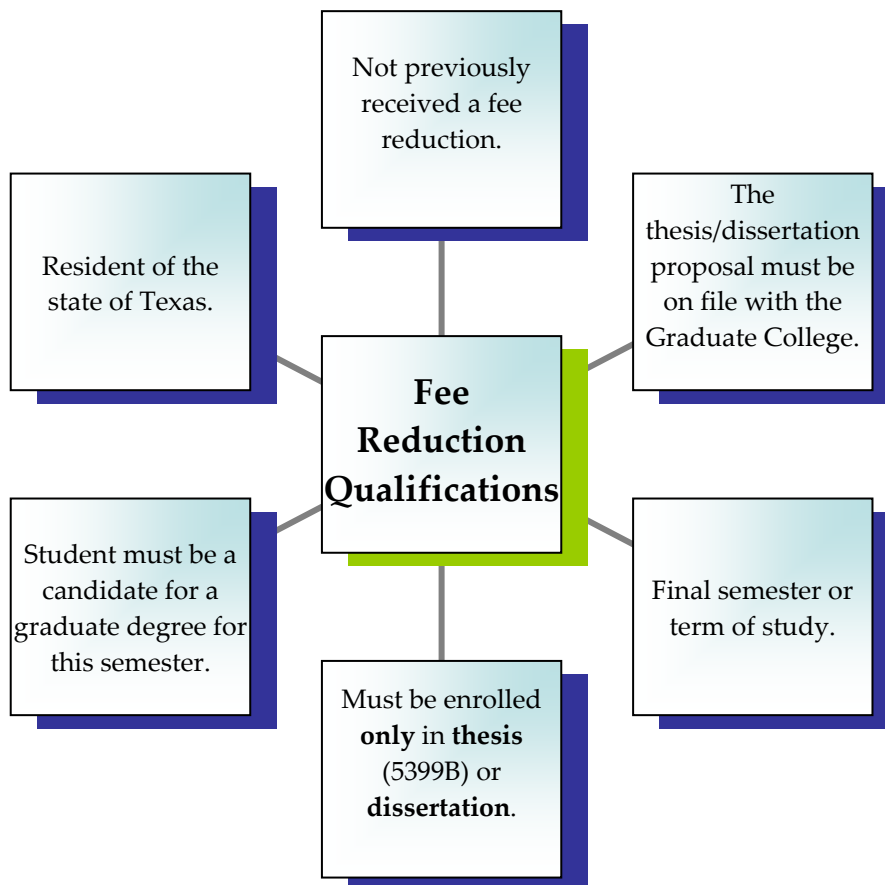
Not previously received a fee reduction.

Resident of the state of Texas.

The thesis/dissertation proposal must be on file with the Graduate College.

Fee Reduction Qualifications

Student must be a candidate for a graduate degree for this semester.

Final semester or term of study.

Must be enrolled only in thesis (5399B) or dissertation.